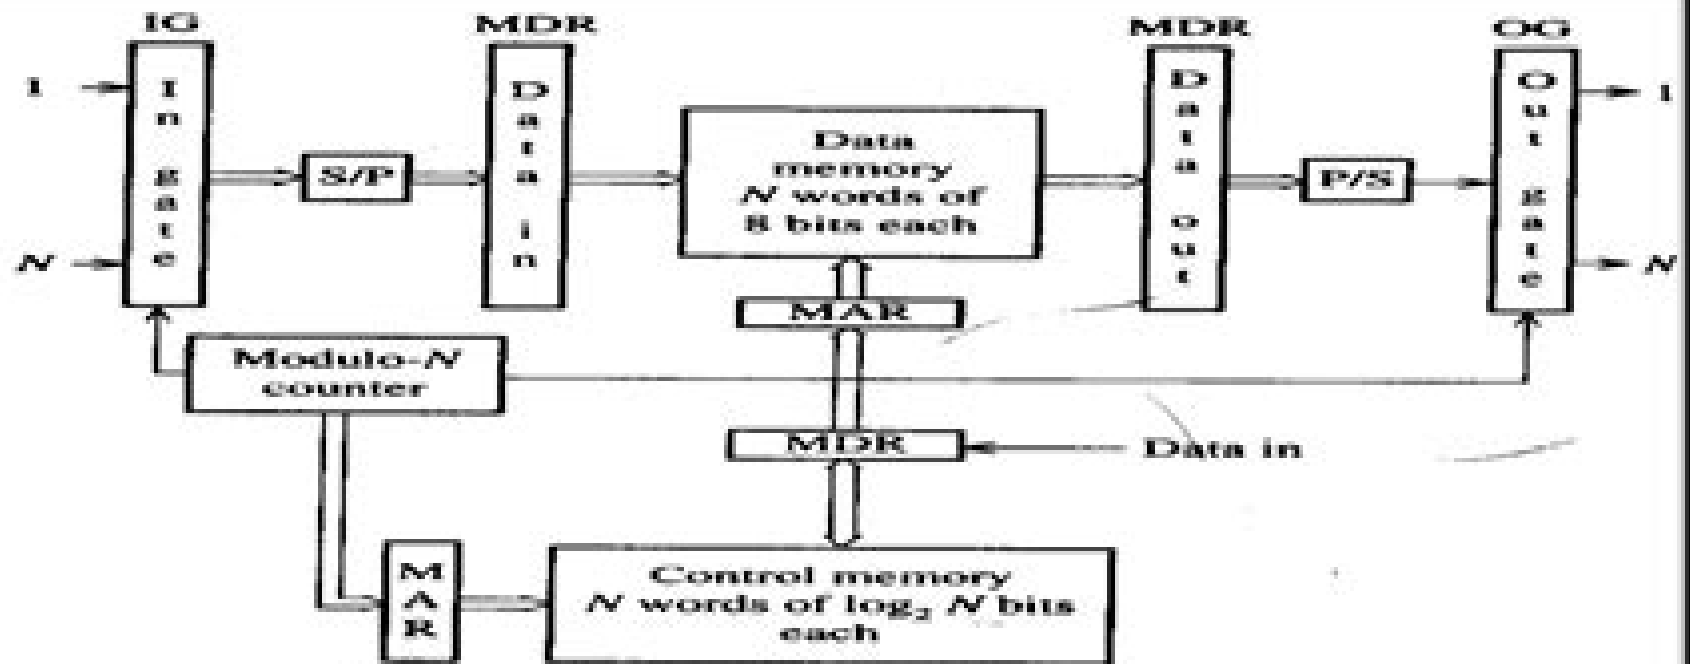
IG

1

N

In gate

S/P

MDR

Data in

Data memory N words of 8 bits each

MDR

Data out

P/S

OG

Out gate

1

N

MAR

Modulo-N counter

MDR

Data in

MAR

Control memory N words of $\log_2 N$ bits each